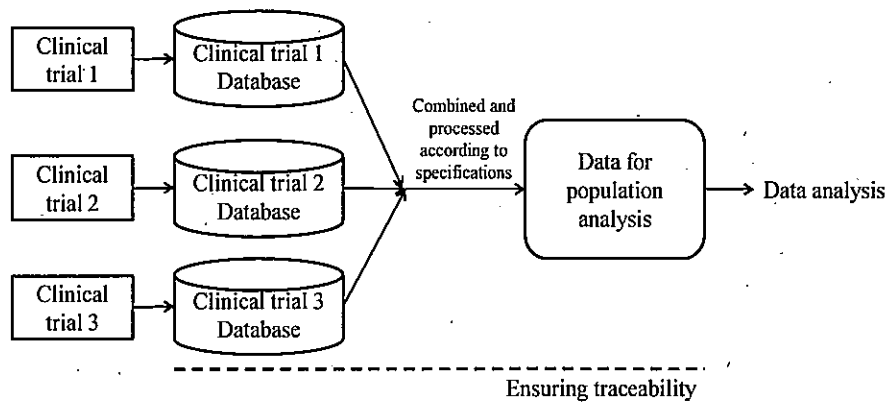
Clinical trial 1

Clinical trial 1 Database

Clinical trial 2

Clinical trial 2 Database

Clinical trial 3

Clinical trial 3 Database

Combined and processed according to specifications

Data for population analysis

Data analysis

Ensuring traceability